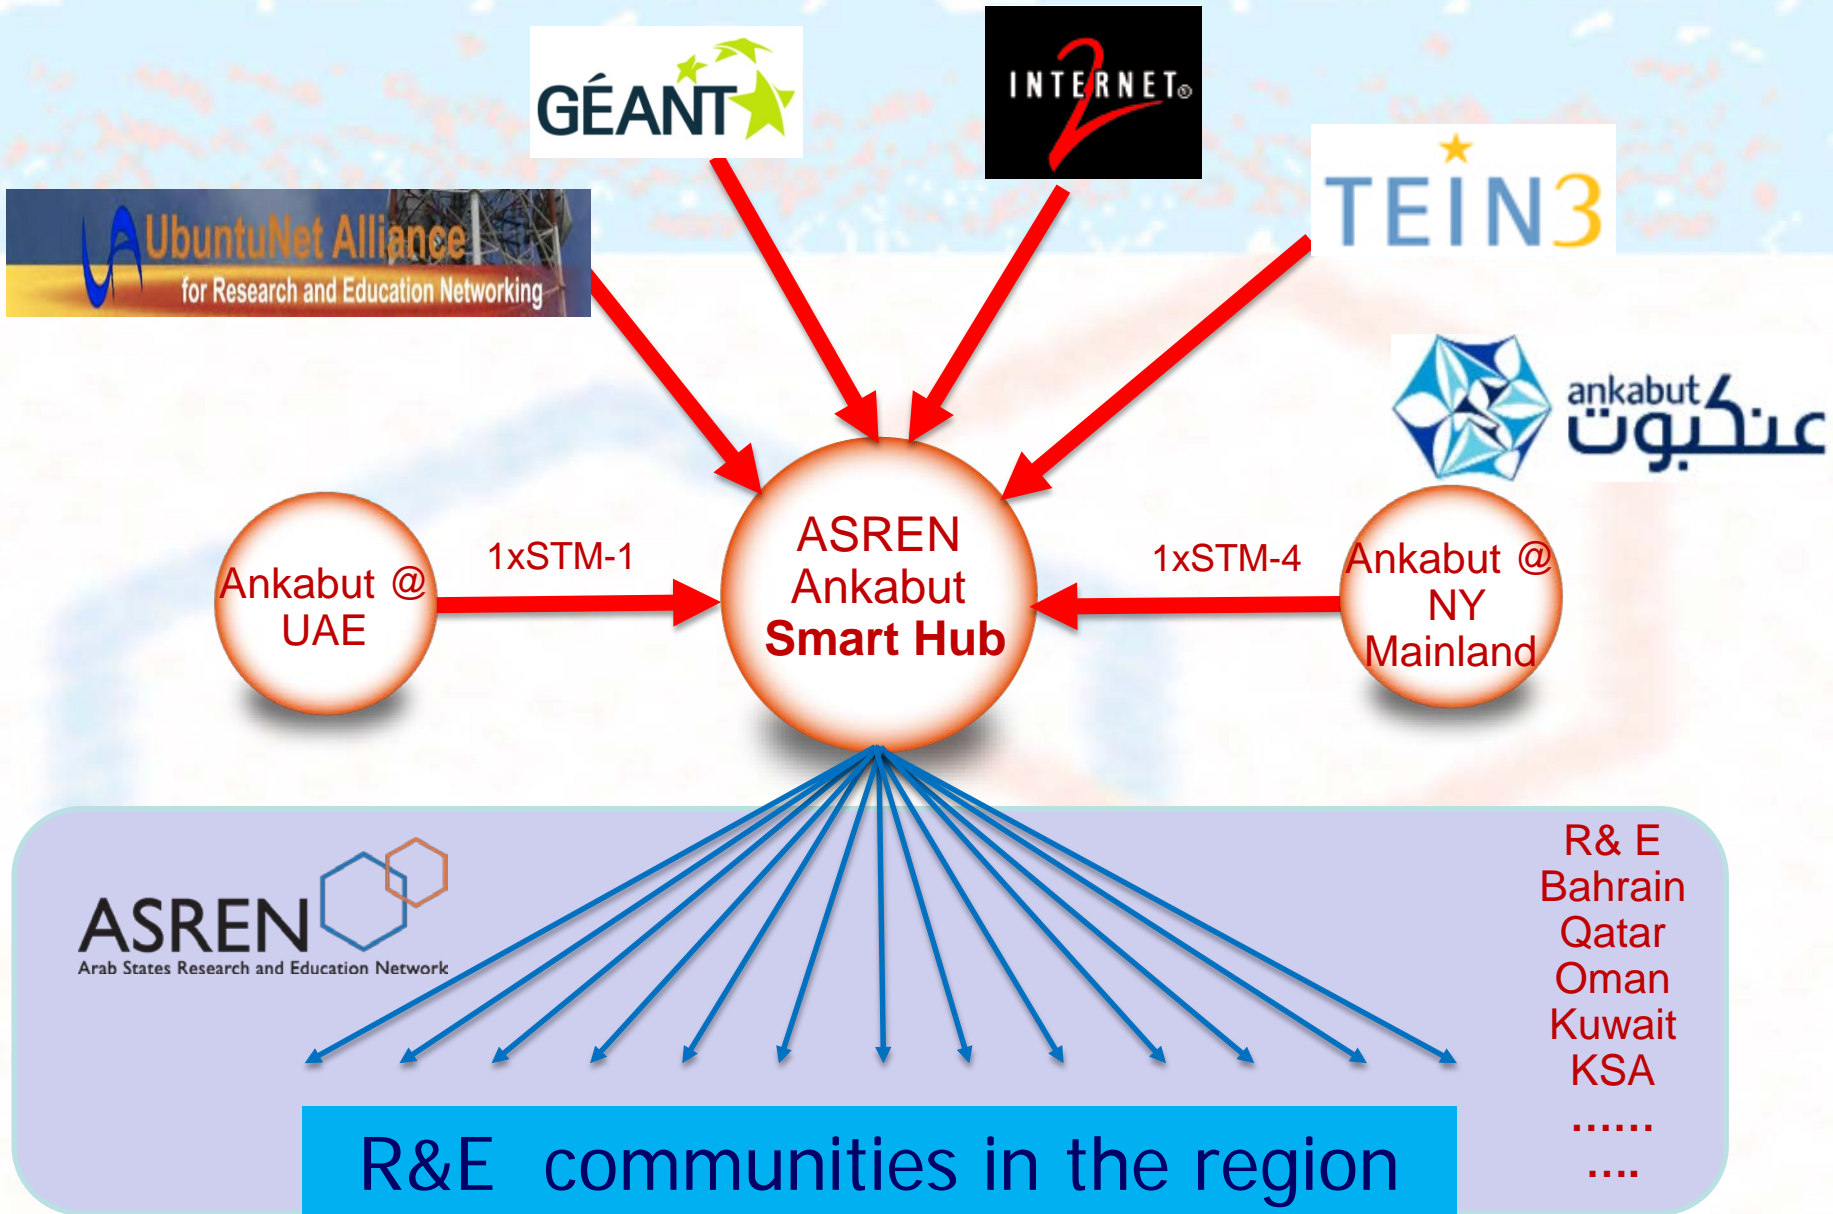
GÉANT

INTERNET 2

TEIN3

UbuntuNet Alliance
for Research and Education Networking

ankabut
عنكبوت

Ankabut @ UAE

1xSTM-1

ASREN
Ankabut
Smart Hub

1xSTM-4

Ankabut @ NY Mainland

ASREN
Arab States Research and Education Network

R& E
Bahrain
Qatar
Oman
Kuwait
KSA
......
....

R&E communities in the region